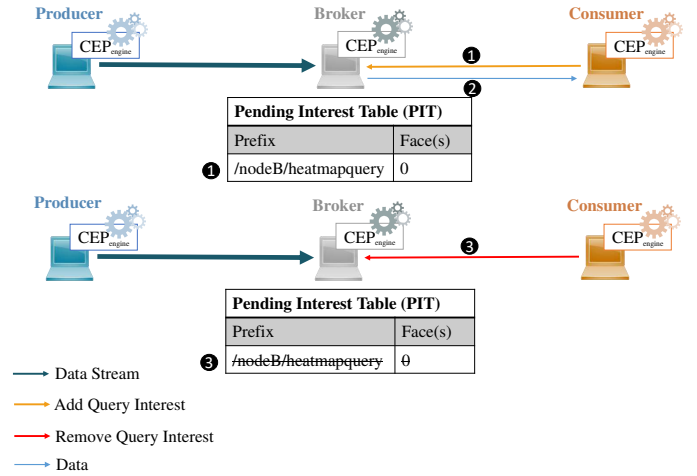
Producer
$CEP_{engine}$

Broker
$CEP_{engine}$

Consumer
$CEP_{engine}$

❶
❷

| Pending Interest Table (PIT) | |
|---|---|
| Prefix | Face(s) |
| ❶ /nodeB/heatmapquery | 0 |

Producer
$CEP_{engine}$

Broker
$CEP_{engine}$

Consumer
$CEP_{engine}$

❸

| Pending Interest Table (PIT) | |
|---|---|
| Prefix | Face(s) |
| ❸ ~~/nodeB/heatmapquery~~ | ~~0~~ |

Data Stream
Add Query Interest
Remove Query Interest
Data